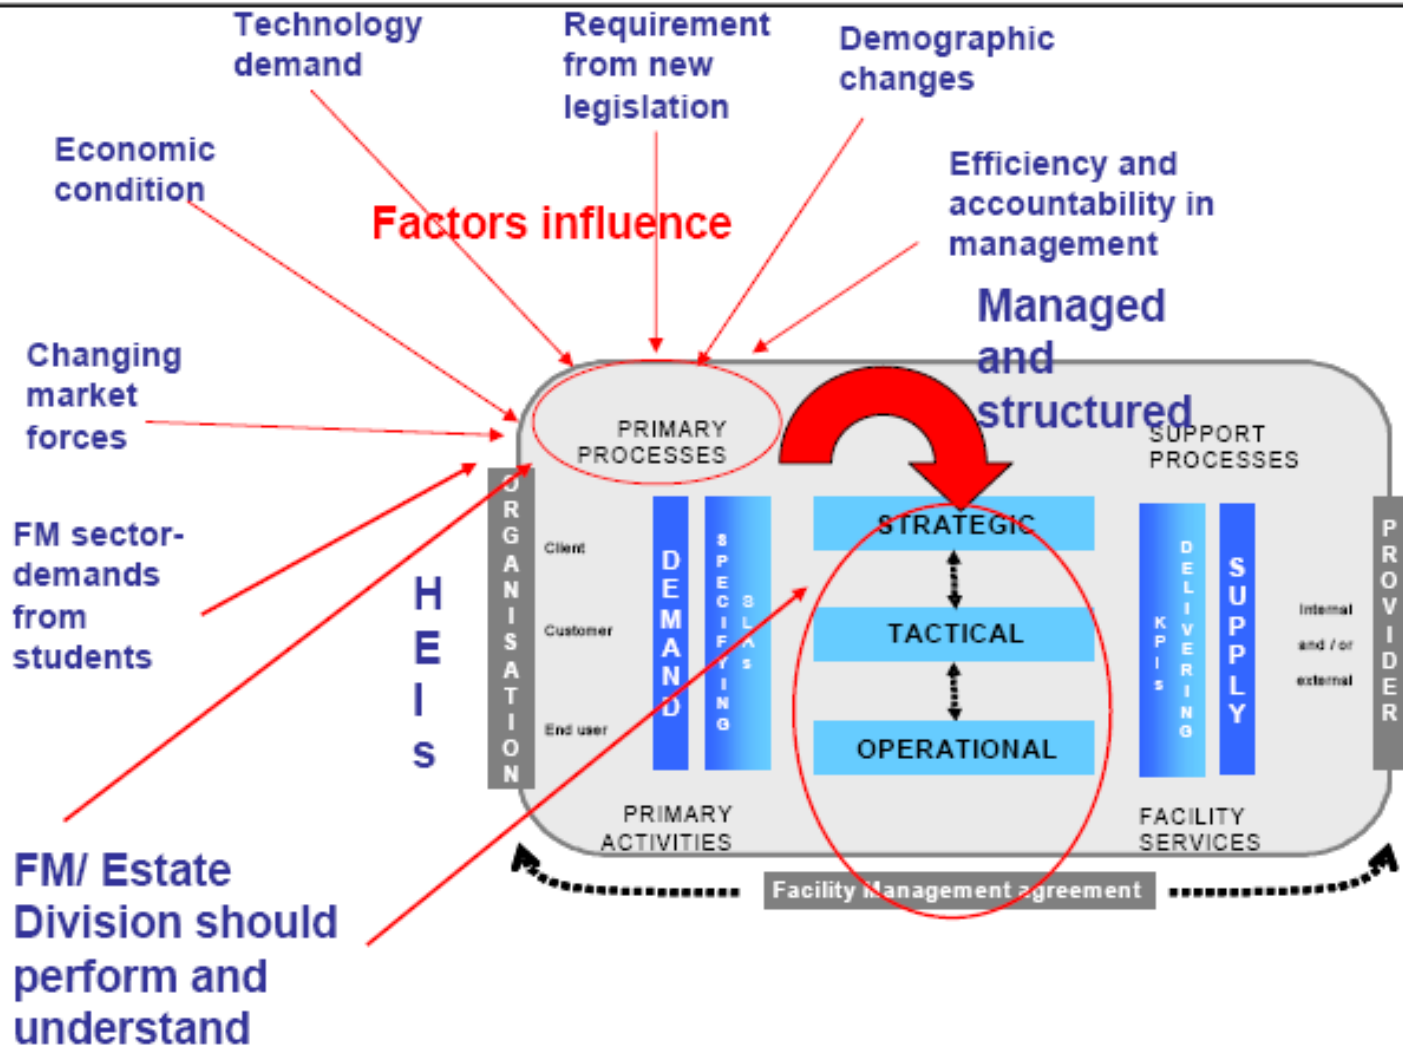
Technology demand

Requirement from new legislation

Demographic changes

Economic condition

Factors influence

Efficiency and accountability in management

Managed and structured

Changing market forces

FM sector-demands from students

PRIMARY PROCESSES

SUPPORT PROCESSES

ORGANISATION

HEIs

Client

Customer

End user

DEMAND

SPECIFYING

SLAs

STRATEGIC

TACTICAL

OPERATIONAL

KPIs

DELIVERING

SUPPLY

Internal and / or external

PROVIDER

PRIMARY ACTIVITIES

FACILITY SERVICES

FM/ Estate Division should perform and understand

Facility Management agreement